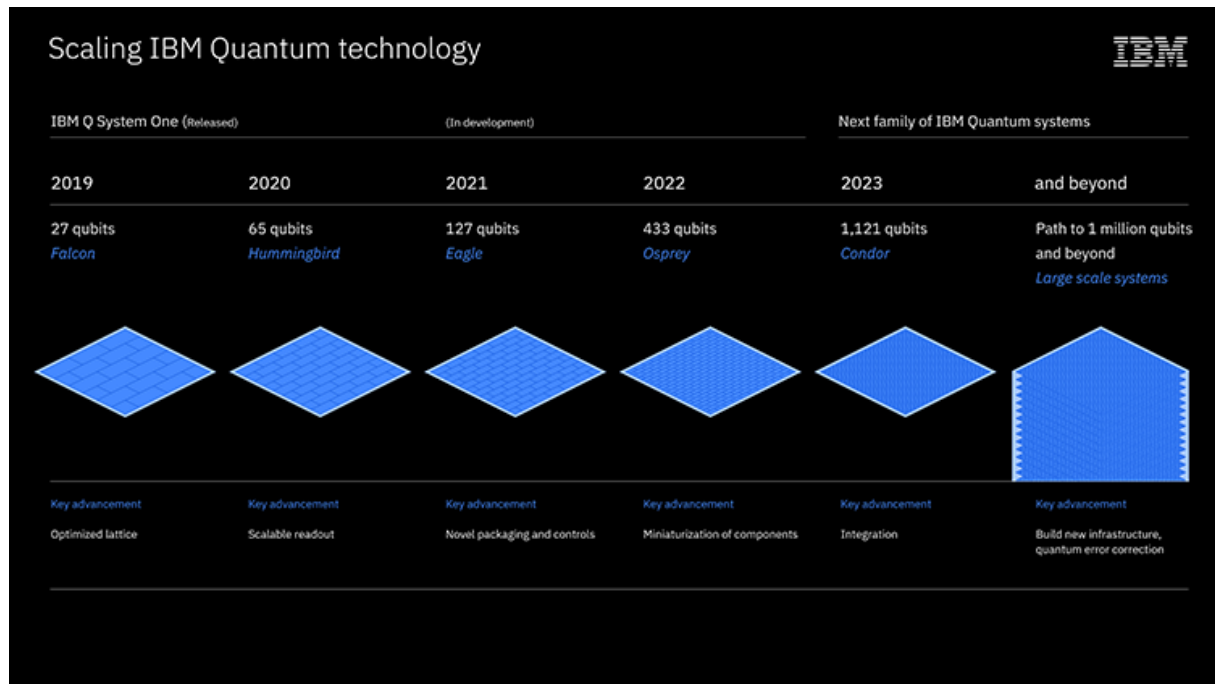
Scaling IBM Quantum technology

IBM

IBM Q System One (Released)

(In development)

Next family of IBM Quantum systems

2019

27 qubits
*Falcon*

Key advancement

Optimized lattice

2020

65 qubits
*Hummingbird*

Key advancement

Scalable readout

2021

127 qubits
*Eagle*

Key advancement

Novel packaging and controls

2022

433 qubits
*Osprey*

Key advancement

Miniaturization of components

2023

1,121 qubits
*Condor*

Key advancement

Integration

and beyond

Path to 1 million qubits and beyond
*Large scale systems*

Key advancement

Build new infrastructure, quantum error correction